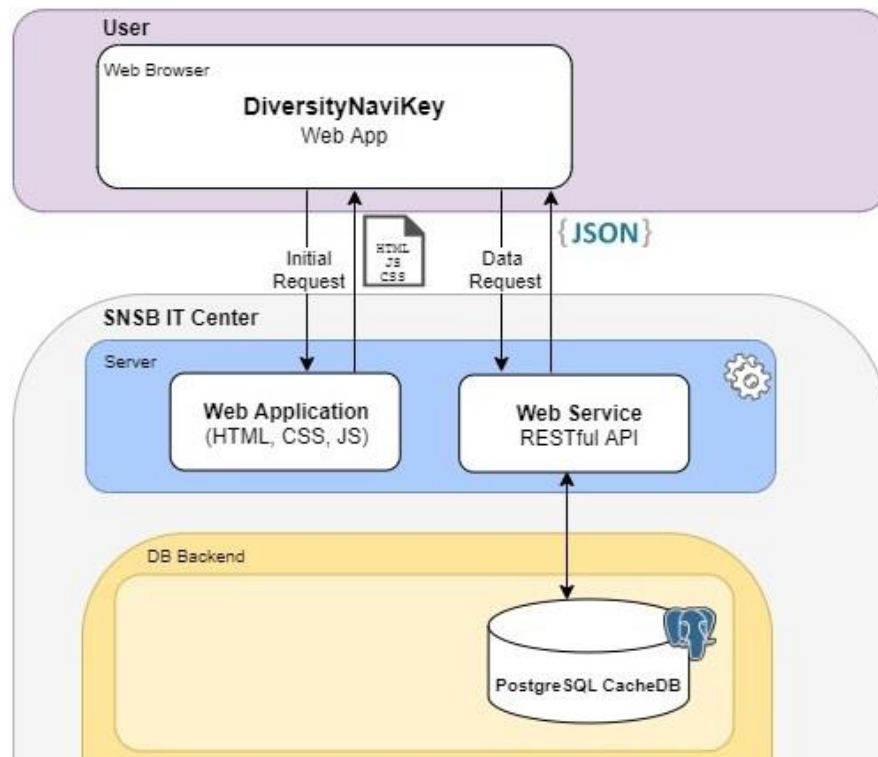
User

Web Browser

DiversityNaviKey
Web App

Initial Request

HTML
JS
CSS

Data Request

{JSON}

SNSB IT Center

Server

Web Application
(HTML, CSS, JS)

Web Service
RESTful API

DB Backend

PostgreSQL CacheDB